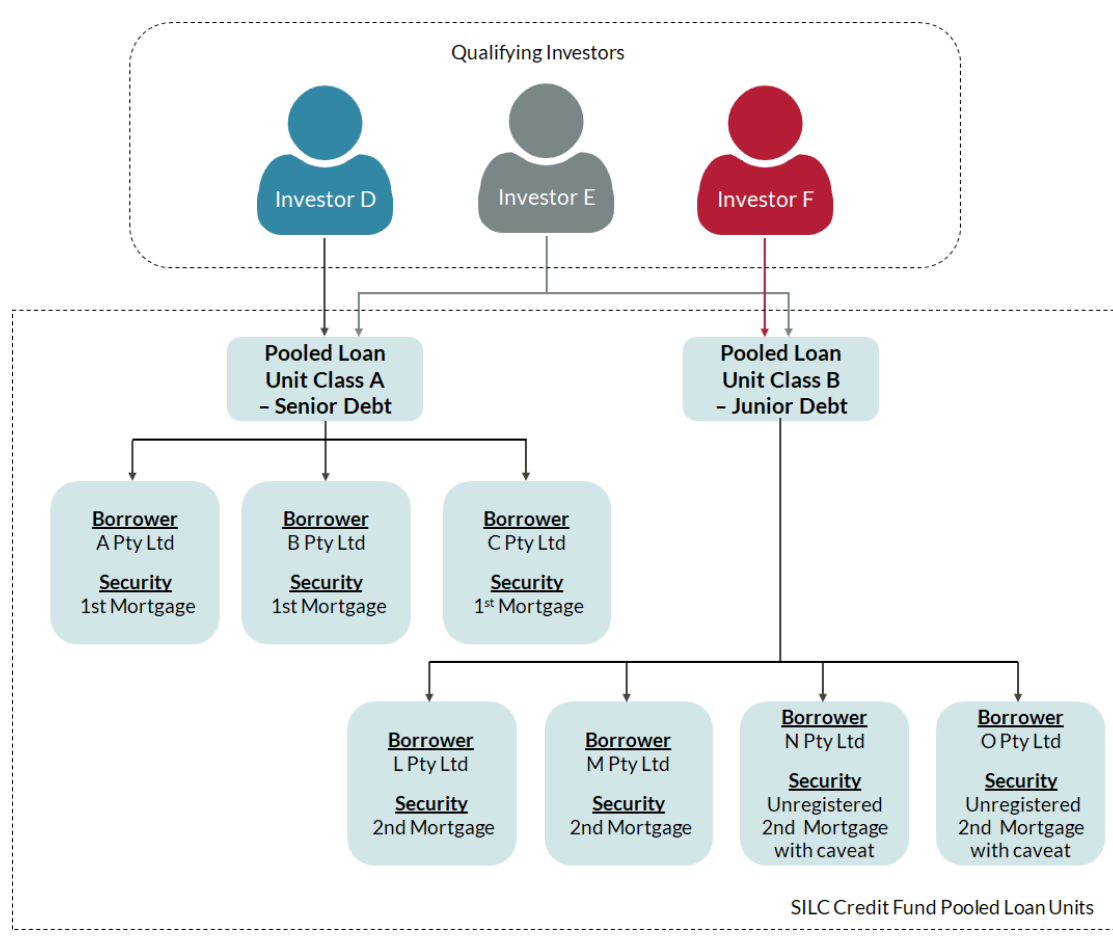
Qualifying Investors

Investor D

Investor E

Investor F

Pooled Loan Unit Class A – Senior Debt

Pooled Loan Unit Class B – Junior Debt

Borrower
A Pty Ltd
Security
1st Mortgage

Borrower
B Pty Ltd
Security
1st Mortgage

Borrower
C Pty Ltd
Security
1$^{st}$ Mortgage

Borrower
L Pty Ltd
Security
2nd Mortgage

Borrower
M Pty Ltd
Security
2nd Mortgage

Borrower
N Pty Ltd
Security
Unregistered 2nd Mortgage with caveat

Borrower
O Pty Ltd
Security
Unregistered 2nd Mortgage with caveat

SILC Credit Fund Pooled Loan Units